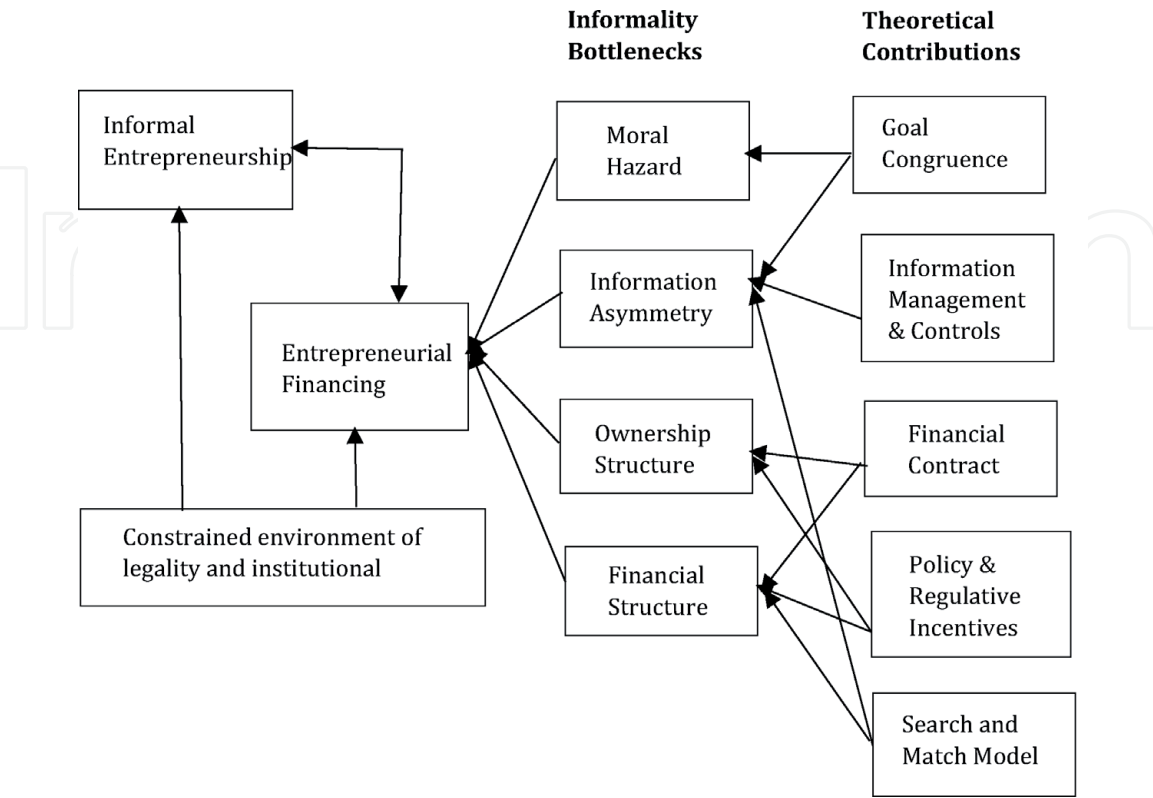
Informality Bottlenecks

Theoretical Contributions

Informal Entrepreneurship

Moral Hazard

Goal Congruence

Information Asymmetry

Information Management & Controls

Entrepreneurial Financing

Ownership Structure

Financial Contract

Constrained environment of legality and institutional

Financial Structure

Policy & Regulative Incentives

Search and Match Model